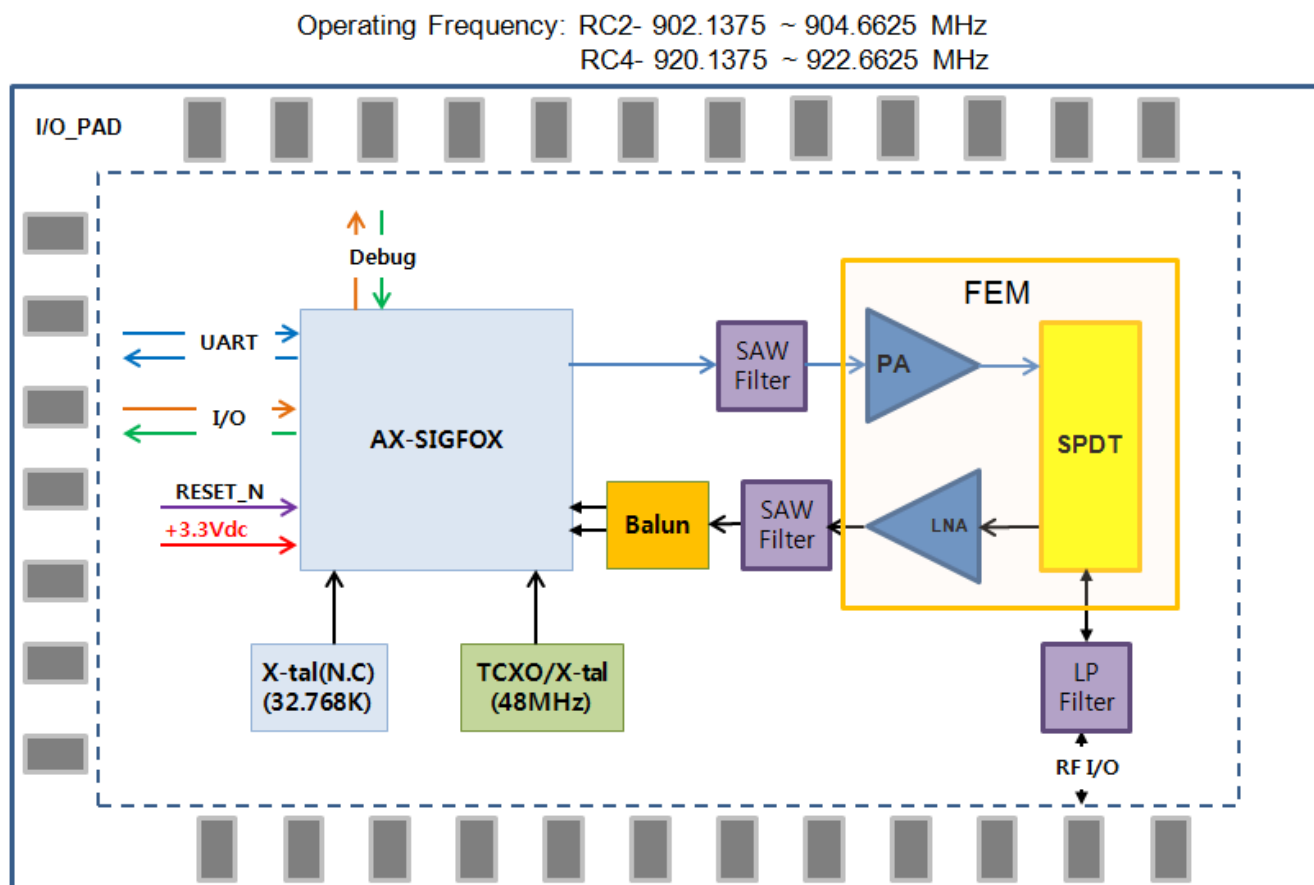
Operating Frequency: RC2- 902.1375 ~ 904.6625 MHz
RC4- 920.1375 ~ 922.6625 MHz

I/O_PAD

Debug

UART

I/O

RESET_N

+3.3Vdc

AX-SIGFOX

SAW Filter

FEM

PA

SPDT

SAW Filter

LNA

Balun

X-tal(N.C) (32.768K)

TCXO/X-tal (48MHz)

LP Filter

RF I/O